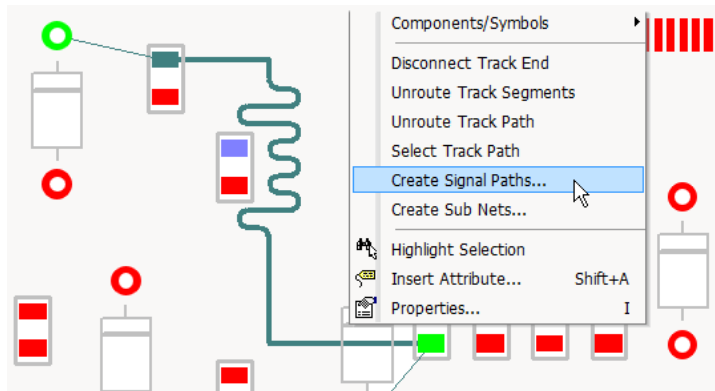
Components/Symbols
Disconnect Track End
Unroute Track Segments
Unroute Track Path
Select Track Path
Create Signal Paths...
Create Sub Nets...
Highlight Selection
Insert Attribute... Shift+A
Properties... I